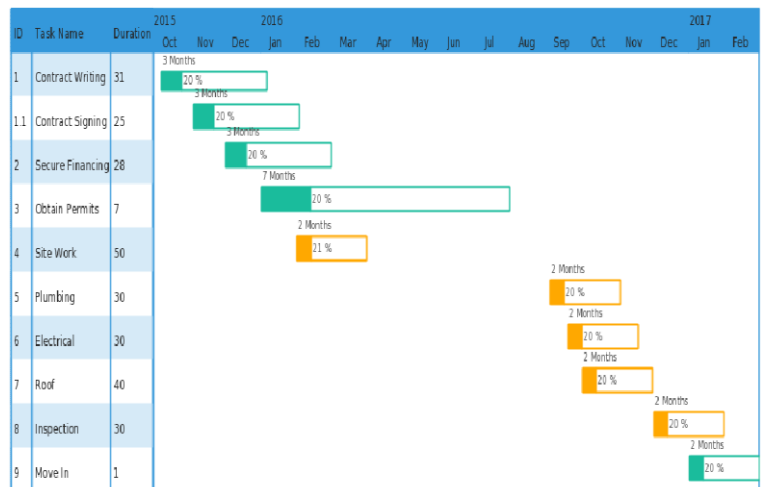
| ID | Task Name | Duration |
|---|---|---|
| 1 | Contract Writing | 31 |
| 1.1 | Contract Signing | 25 |
| 2 | Secure Financing | 28 |
| 3 | Obtain Permits | 7 |
| 4 | Site Work | 50 |
| 5 | Plumbing | 30 |
| 6 | Electrical | 30 |
| 7 | Roof | 40 |
| 8 | Inspection | 30 |
| 9 | Move In | 1 |

2015
Oct Nov Dec
2016
Jan Feb Mar Apr May Jun Jul Aug Sep Oct Nov Dec
2017
Jan Feb

3 Months
20 %
3 Months
20 %
3 Months
20 %
7 Months
20 %
2 Months
21 %
2 Months
20 %
2 Months
20 %
2 Months
20 %
2 Months
20 %
2 Months
20 %